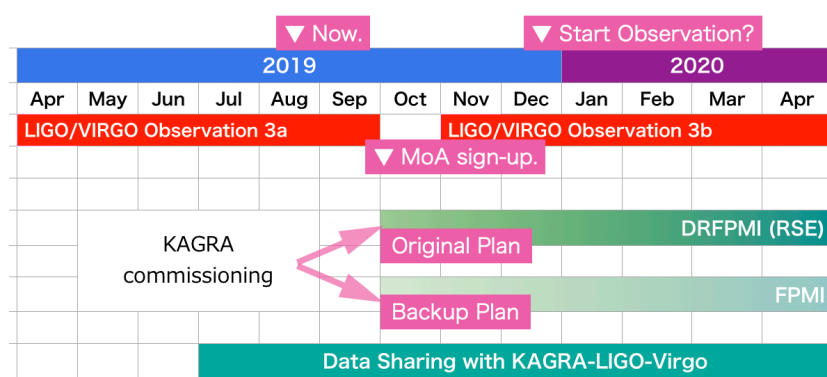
▼ Now.

▼ Start Observation?

| 2019 | | | | | | | | | 2020 | | | |
|---|---|---|---|---|---|---|---|---|---|---|---|---|
| Apr | May | Jun | Jul | Aug | Sep | Oct | Nov | Dec | Jan | Feb | Mar | Apr |

LIGO/VIRGO Observation 3a

LIGO/VIRGO Observation 3b

▼ MoA sign-up.

KAGRA commissioning

Original Plan

DRFPMI (RSE)

Backup Plan

FPMI

Data Sharing with KAGRA-LIGO-Virgo